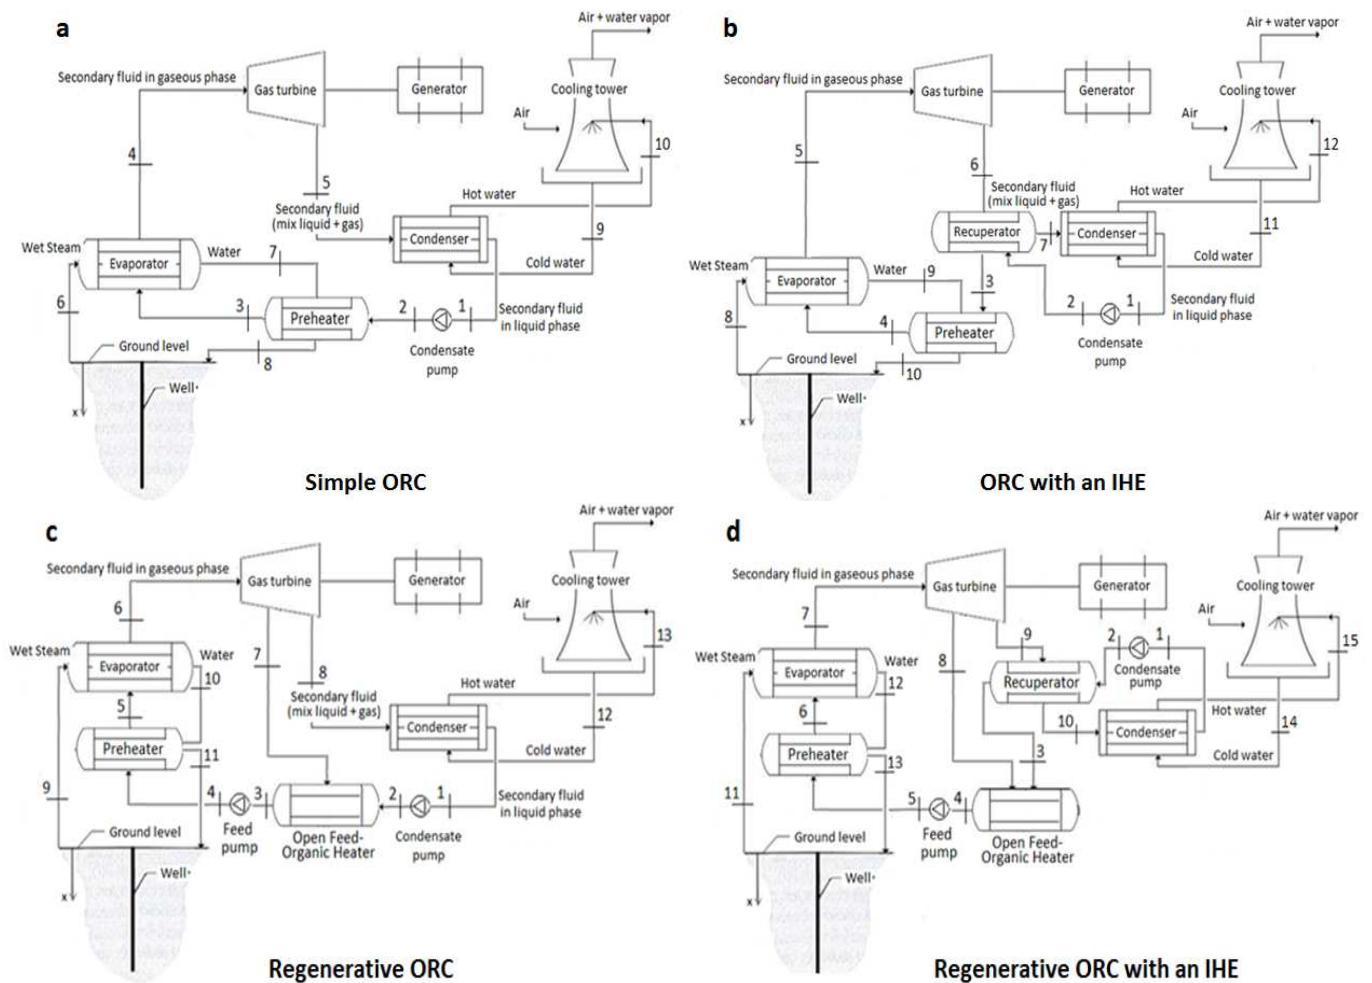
a

Air + water vapor

Secondary fluid in gaseous phase

Gas turbine

Generator

Cooling tower

Air

10

4

5

Hot water

Secondary fluid (mix liquid + gas)

Condenser

9

Wet Steam

Evaporator

Water

7

Cold water

6

3

Preheater

2

1

Secondary fluid in liquid phase

Ground level

8

Condensate pump

Well

x

Simple ORC

b

Air + water vapor

Secondary fluid in gaseous phase

Gas turbine

Generator

Cooling tower

Air

12

5

6

Secondary fluid (mix liquid + gas)

Hot water

Recuperator

7

Condenser

11

Wet Steam

Evaporator

Water

9

3

Cold water

4

Preheater

2

1

Secondary fluid in liquid phase

8

Ground level

10

Condensate pump

Well

x

ORC with an IHE

c

Air + water vapor

Secondary fluid in gaseous phase

Gas turbine

Generator

Cooling tower

Air

6

13

Wet Steam

Evaporator

Water

7

10

8

Secondary fluid (mix liquid + gas)

Hot water

5

Condenser

12

Preheater

11

Cold water

9

4

3

2

1

Secondary fluid in liquid phase

Ground level

Feed pump

Open Feed-Organic Heater

Condensate pump

Well

x

Regenerative ORC

d

Air + water vapor

Secondary fluid in gaseous phase

Gas turbine

Generator

Cooling tower

7

9

2

1

Air

Wet Steam

Evaporator

Water

8

Condensate pump

15

12

Recuperator

6

10

Hot water

14

Preheater

Condenser

13

3

Cold water

11

5

4

Ground level

Feed pump

Open Feed-Organic Heater

Well

x

Regenerative ORC with an IHE